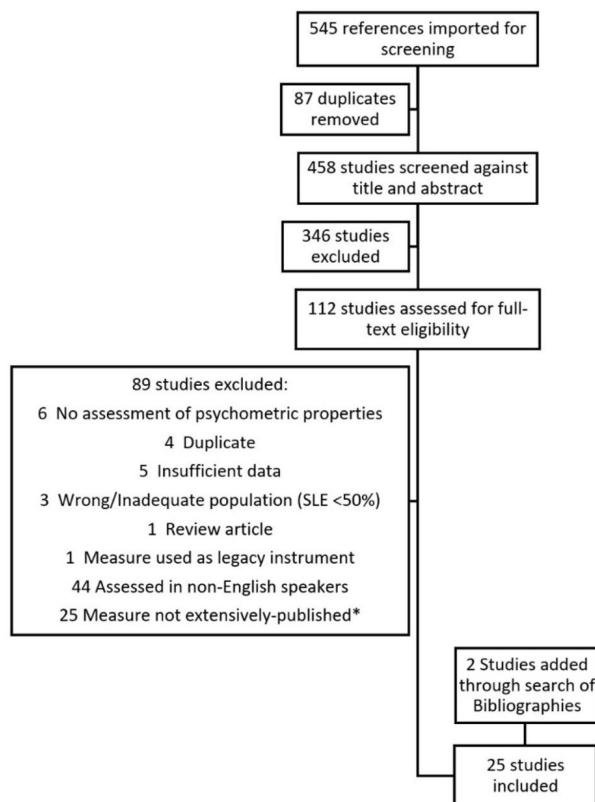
545 references imported for screening

87 duplicates removed

458 studies screened against title and abstract

346 studies excluded

112 studies assessed for full-text eligibility

89 studies excluded:
6 No assessment of psychometric properties
4 Duplicate
5 Insufficient data
3 Wrong/Inadequate population (SLE <50%)
1 Review article
1 Measure used as legacy instrument
44 Assessed in non-English speakers
25 Measure not extensively-published*

2 Studies added through search of Bibliographies

25 studies included